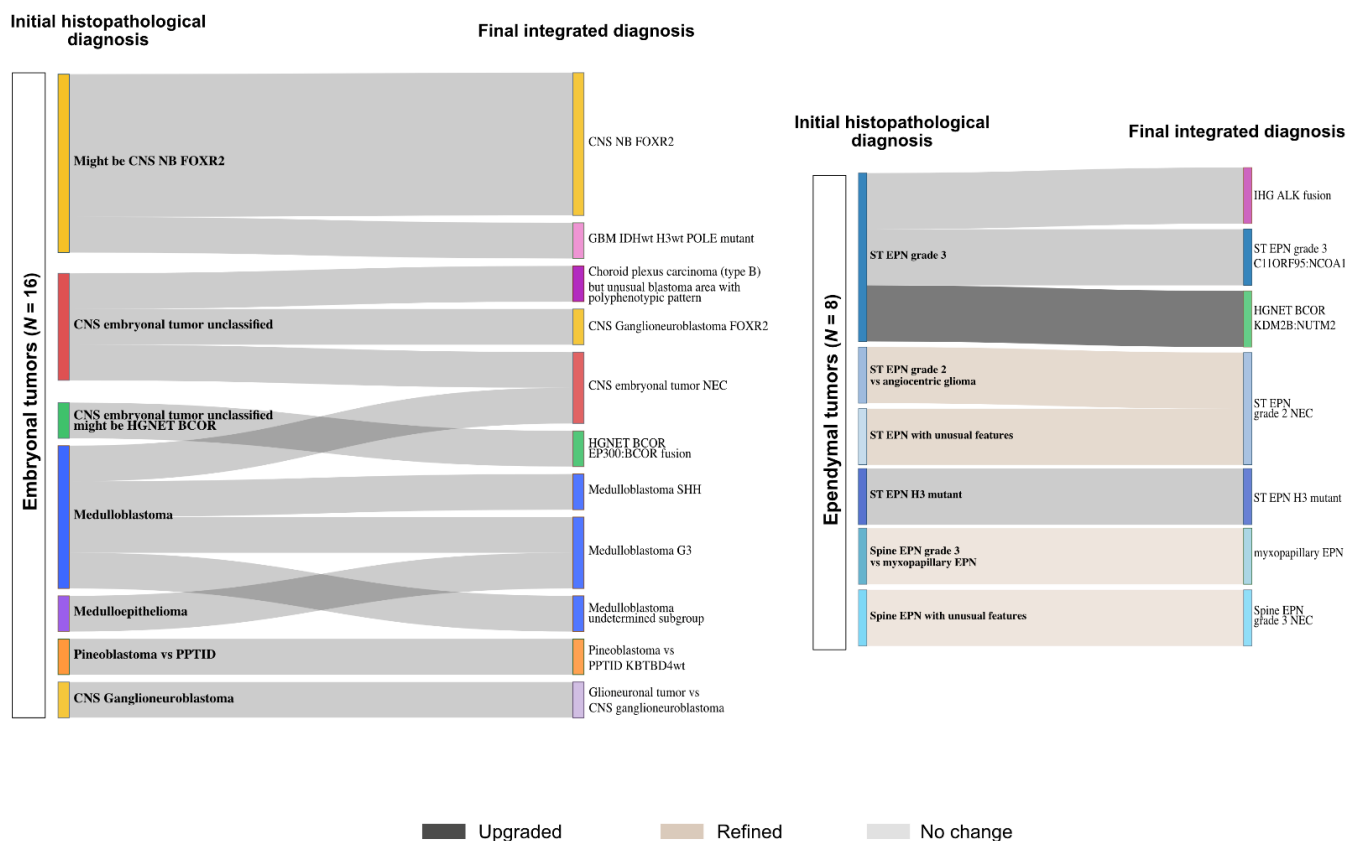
Initial histopathological diagnosis

Final integrated diagnosis

Embryonal tumors ($N$ = 16)

Might be CNS NB FOXR2

CNS embryonal tumor unclassified

CNS embryonal tumor unclassified might be HGNET BCOR

Medulloblastoma

Medulloepithelioma

Pineoblastoma vs PPTID

CNS Ganglioneuroblastoma

CNS NB FOXR2

GBM IDHwt H3wt POLE mutant

Choroid plexus carcinoma (type B) but unusual blastoma area with polyphenotypic pattern

CNS Ganglioneuroblastoma FOXR2

CNS embryonal tumor NEC

HGNET BCOR EP300:BCOR fusion

Medulloblastoma SHH

Medulloblastoma G3

Medulloblastoma undetermined subgroup

Pineoblastoma vs PPTID KBTBD4wt

Glioneuronal tumor vs CNS ganglioneuroblastoma

Initial histopathological diagnosis

Final integrated diagnosis

Ependymal tumors ($N$ = 8)

ST EPN grade 3

ST EPN grade 2 vs angiocentric glioma

ST EPN with unusual features

ST EPN H3 mutant

Spine EPN grade 3 vs myxopapillary EPN

Spine EPN with unusual features

IHG ALK fusion

ST EPN grade 3 C11ORF95:NCOA1

HGNET BCOR KDM2B:NUTM2

ST EPN grade 2 NEC

ST EPN H3 mutant

myxopapillary EPN

Spine EPN grade 3 NEC

Upgraded

Refined

No change